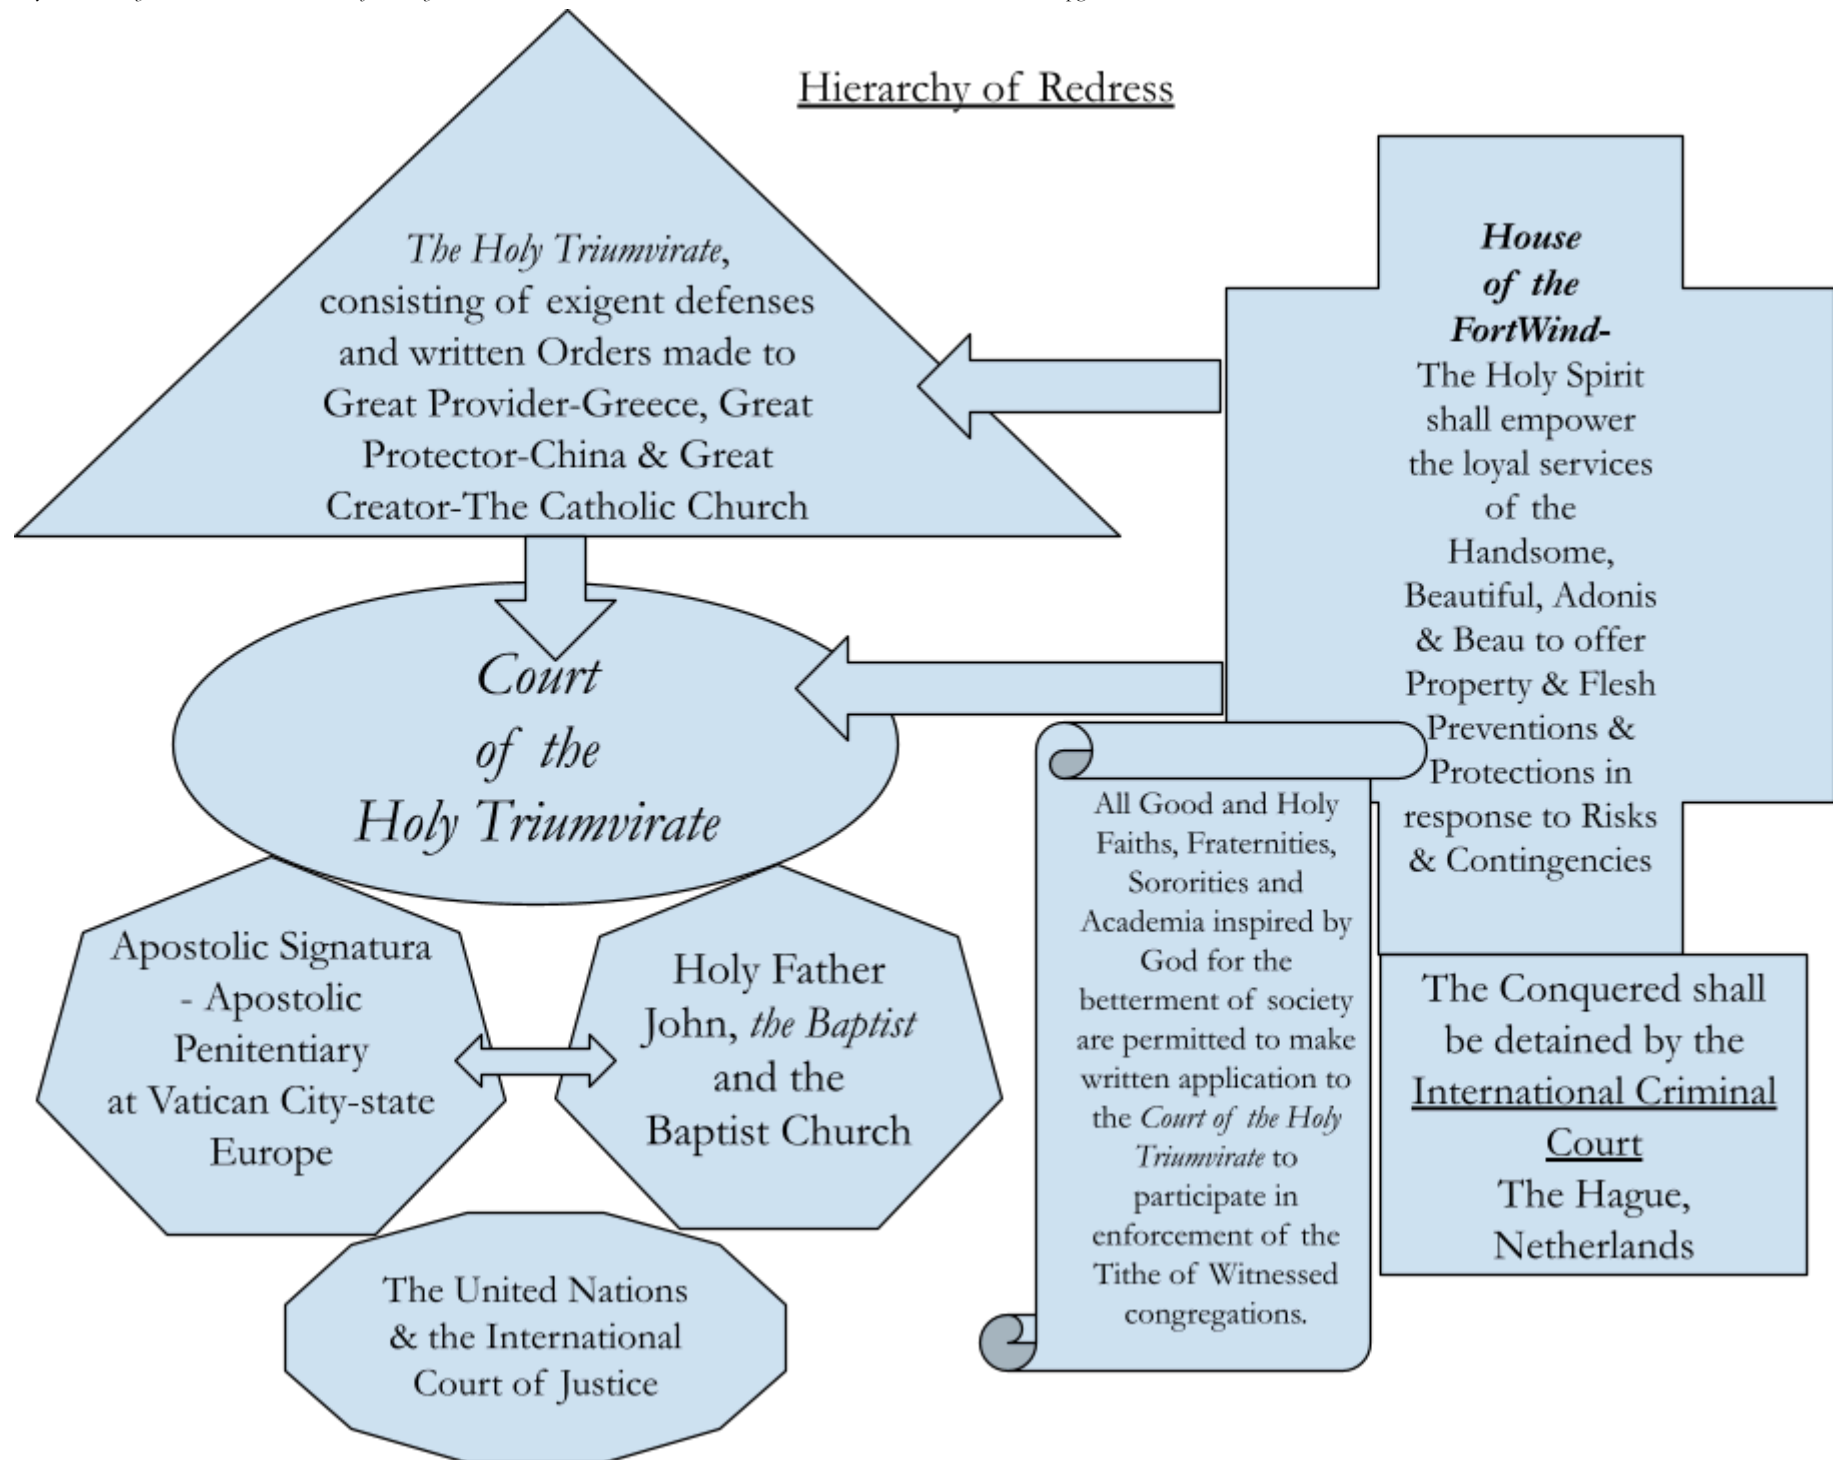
Hierarchy of Redress

*The Holy Triumvirate*, consisting of exigent defenses and written Orders made to Great Provider-Greece, Great Protector-China & Great Creator-The Catholic Church

***House of the FortWind-***
The Holy Spirit shall empower the loyal services of the Handsome, Beautiful, Adonis & Beau to offer Property & Flesh Preventions & Protections in response to Risks & Contingencies

*Court of the Holy Triumvirate*

All Good and Holy Faiths, Fraternities, Sororities and Academia inspired by God for the betterment of society are permitted to make written application to the *Court of the Holy Triumvirate* to participate in enforcement of the Tithe of Witnessed congregations.

Apostolic Signatura - Apostolic Penitentiary at Vatican City-state Europe

Holy Father John, *the Baptist* and the Baptist Church

The Conquered shall be detained by the International Criminal Court The Hague, Netherlands

The United Nations & the International Court of Justice